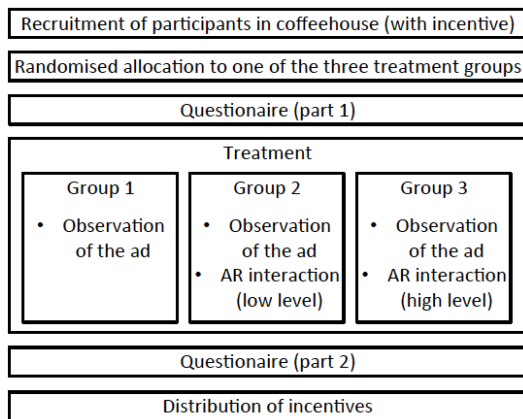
Recruitment of participants in coffeehouse (with incentive)

Randomised allocation to one of the three treatment groups

Questionaire (part 1)

Treatment

Group 1
• Observation of the ad

Group 2
• Observation of the ad
• AR interaction (low level)

Group 3
• Observation of the ad
• AR interaction (high level)

Questionaire (part 2)

Distribution of incentives